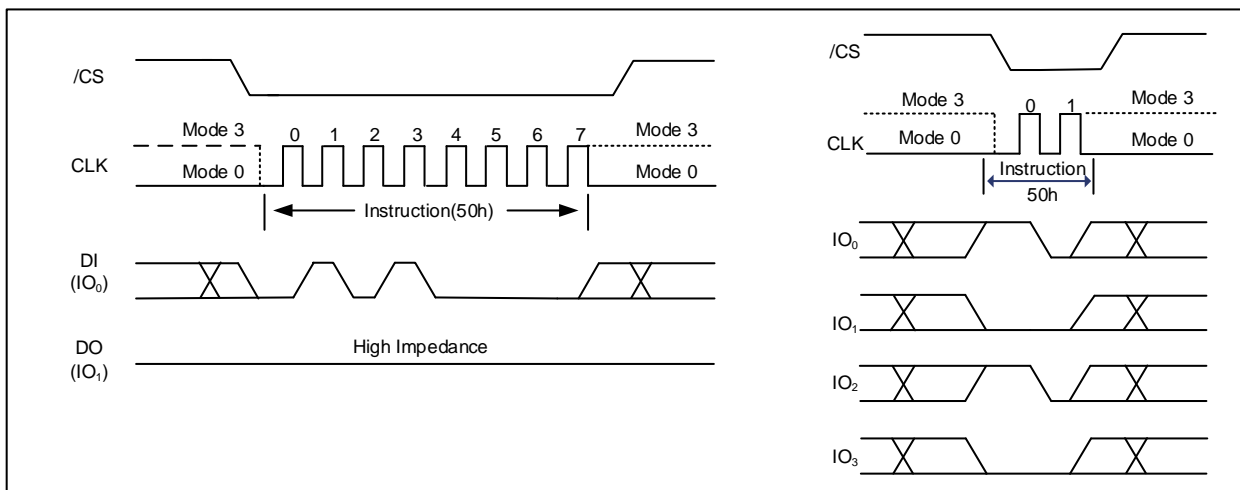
/CS

Mode 3
0 1 2 3 4 5 6 7
Mode 3

CLK
Mode 0
Mode 0

Instruction(50h)

DI
($IO_0$)

DO
($IO_1$)

High Impedance

/CS

Mode 3
0 1
Mode 3

CLK
Mode 0
Mode 0

Instruction
50h

$IO_0$

$IO_1$

$IO_2$

$IO_3$